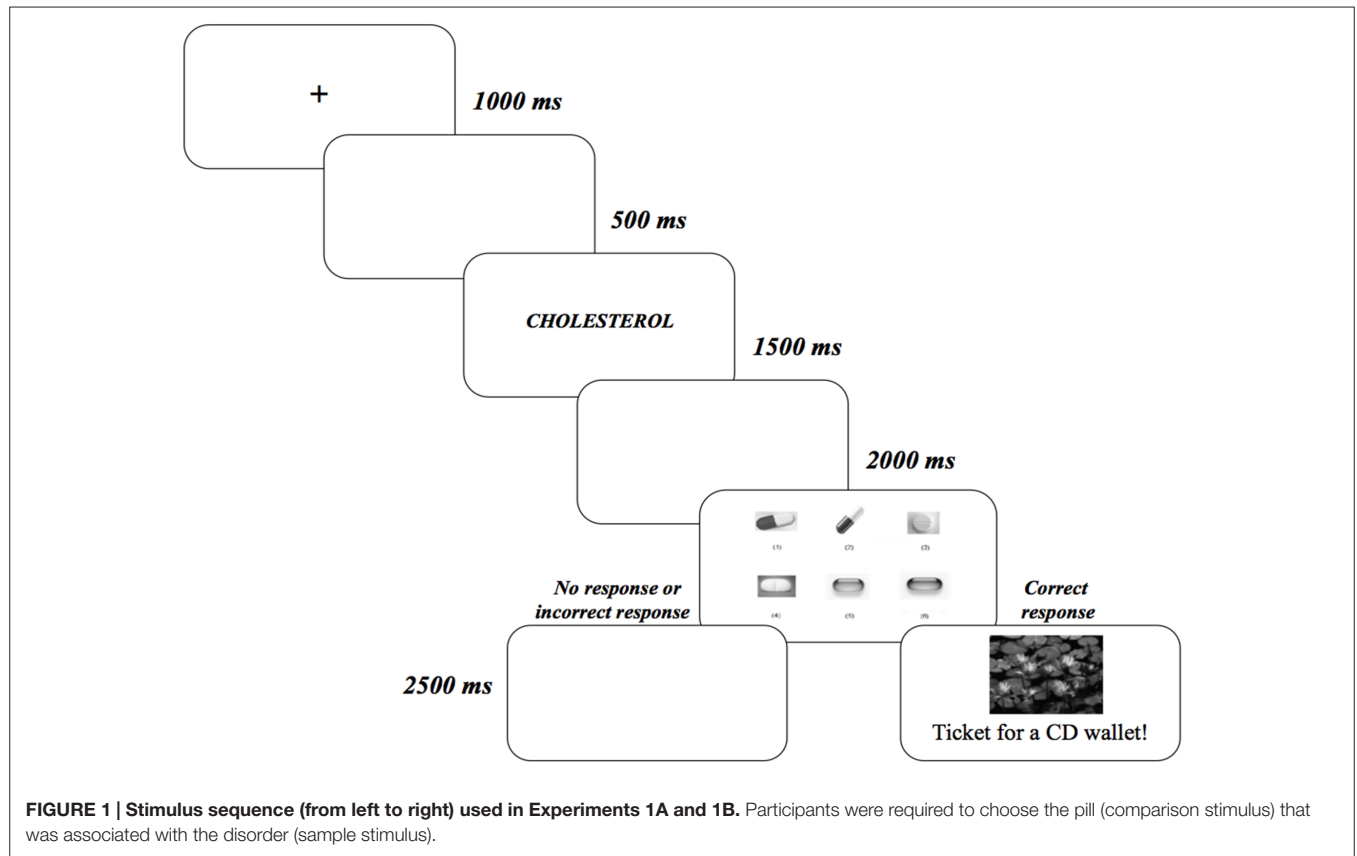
+

1000 ms

500 ms

CHOLESTEROL

1500 ms

2000 ms

(1) (2) (3)

(4) (5) (6)

No response or incorrect response

Correct response

2500 ms

Ticket for a CD wallet!

**FIGURE 1 | Stimulus sequence (from left to right) used in Experiments 1A and 1B.** Participants were required to choose the pill (comparison stimulus) that was associated with the disorder (sample stimulus).